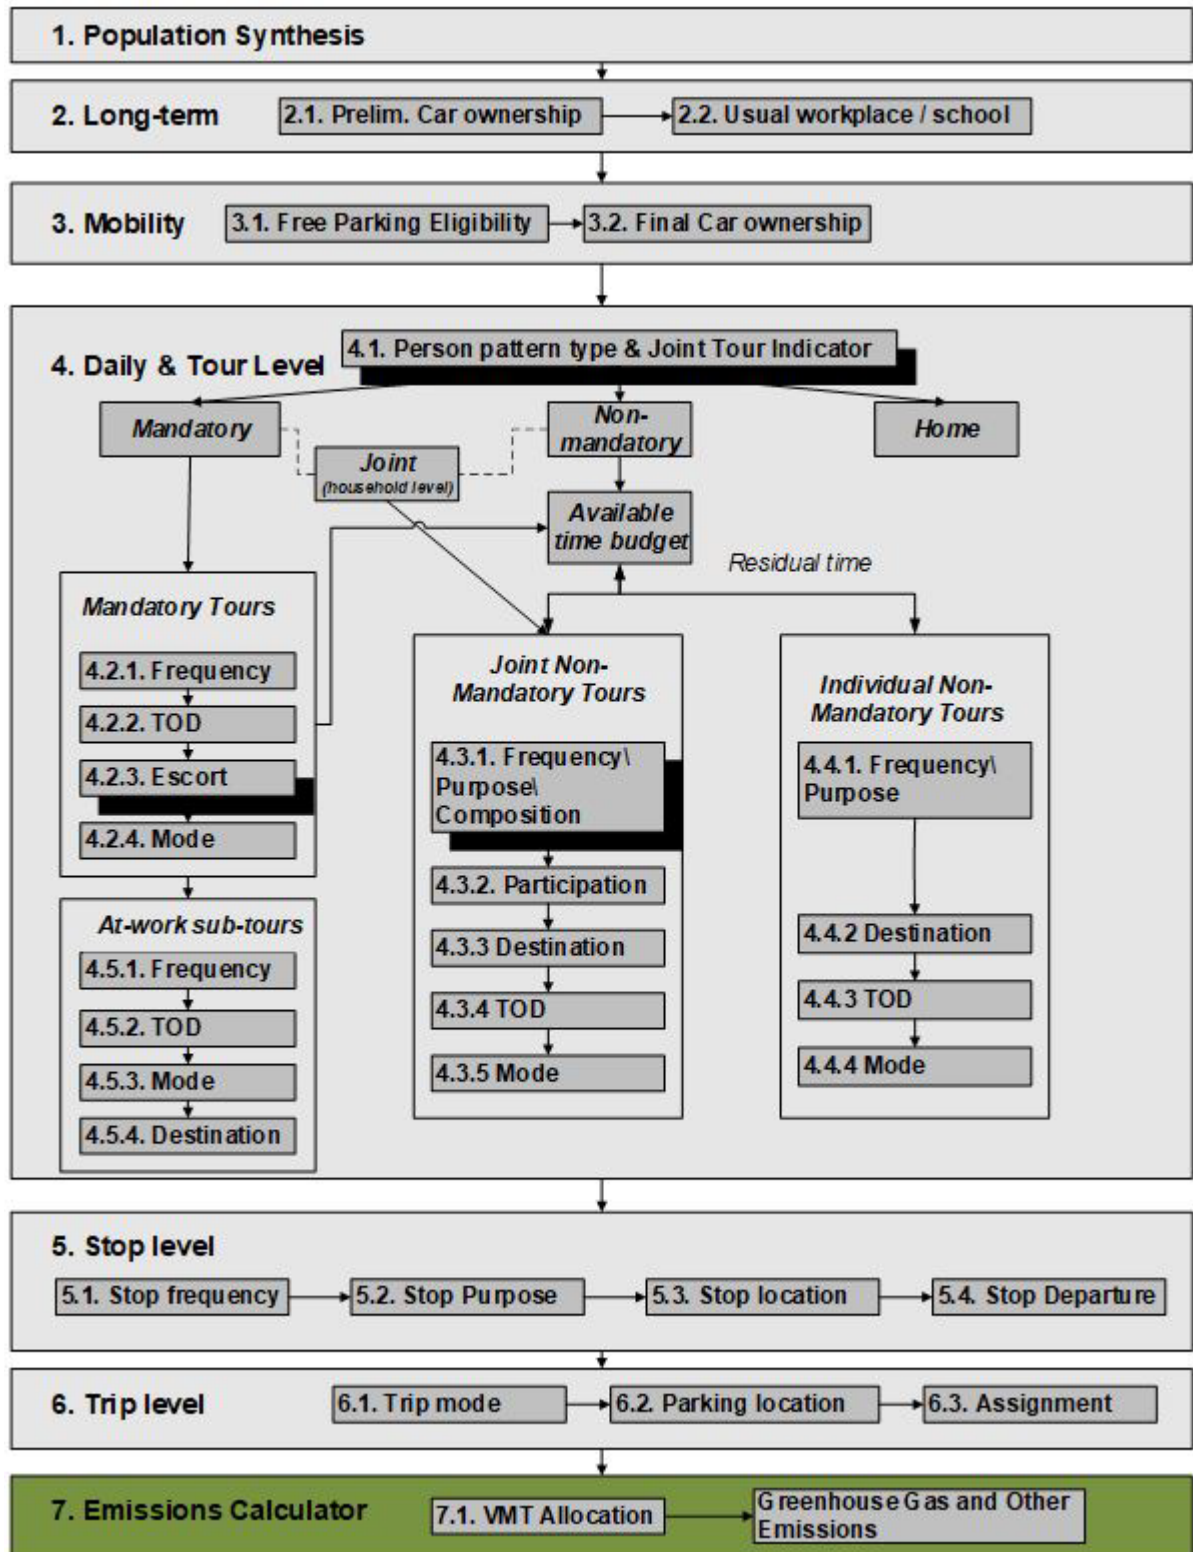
1. Population Synthesis

2. Long-term

2.1. Prelim. Car ownership

2.2. Usual workplace / school

3. Mobility

3.1. Free Parking Eligibility

3.2. Final Car ownership

4. Daily & Tour Level

4.1. Person pattern type & Joint Tour Indicator

Mandatory

Non-mandatory

Home

Joint (household level)

Available time budget

Residual time

Mandatory Tours

4.2.1. Frequency

4.2.2. TOD

4.2.3. Escort

4.2.4. Mode

Joint Non-Mandatory Tours

4.3.1. Frequency\ Purpose\ Composition

4.3.2. Participation

4.3.3 Destination

4.3.4 TOD

4.3.5 Mode

Individual Non-Mandatory Tours

4.4.1. Frequency\ Purpose

4.4.2 Destination

4.4.3 TOD

4.4.4 Mode

At-work sub-tours

4.5.1. Frequency

4.5.2. TOD

4.5.3. Mode

4.5.4. Destination

5. Stop level

5.1. Stop frequency

5.2. Stop Purpose

5.3. Stop location

5.4. Stop Departure

6. Trip level

6.1. Trip mode

6.2. Parking location

6.3. Assignment

7. Emissions Calculator

7.1. VMT Allocation

Greenhouse Gas and Other Emissions